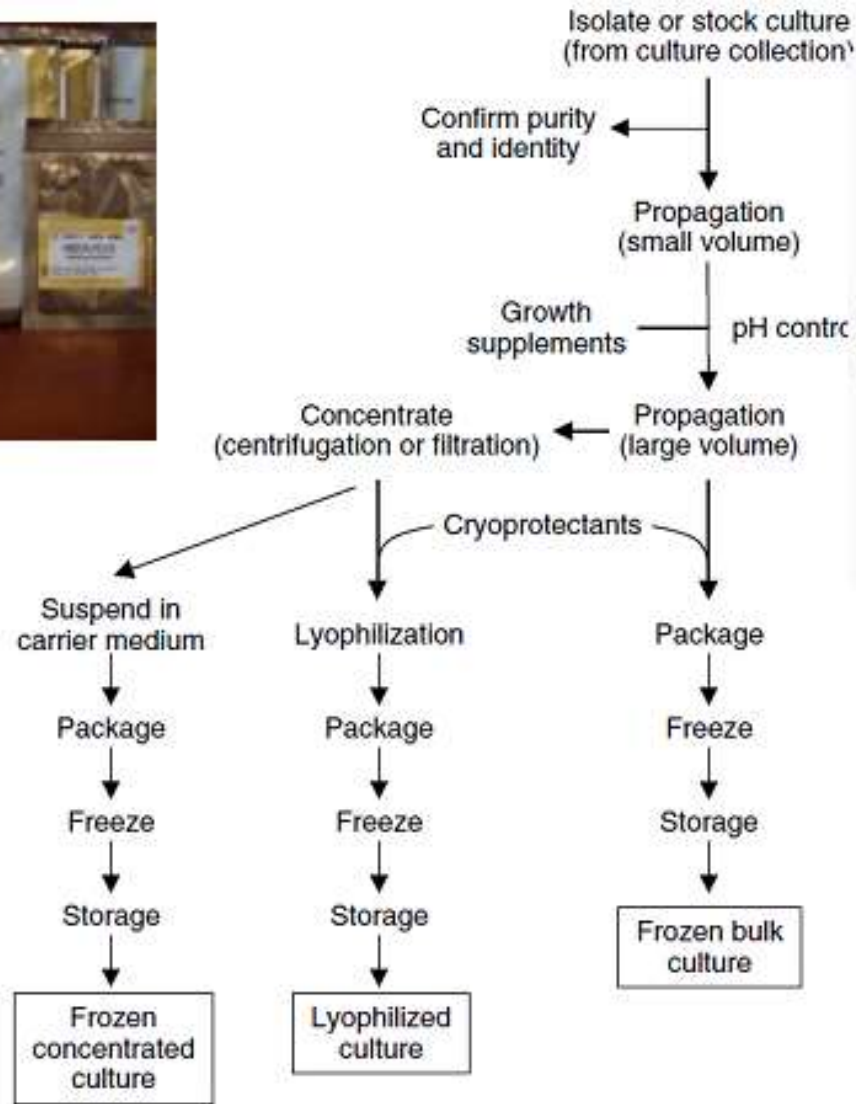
Isolate or stock culture (from culture collection

Confirm purity and identity

Propagation (small volume)

Growth supplements

pH contro

Concentrate (centrifugation or filtration)

Propagation (large volume)

Cryoprotectants

Suspend in carrier medium

Package

Freeze

Storage

Frozen concentrated culture

Lyophilization

Package

Freeze

Storage

Lyophilized culture

Package

Freeze

Storage

Frozen bulk culture